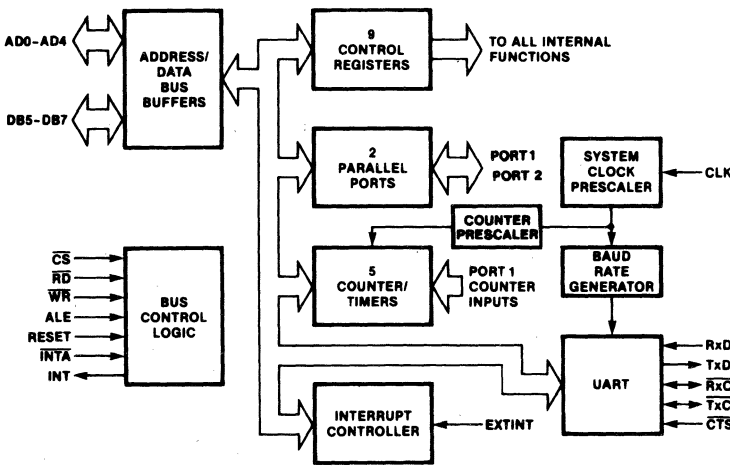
AD0–AD4

DB5–DB7

ADDRESS/ DATA BUS BUFFERS

9 CONTROL REGISTERS

TO ALL INTERNAL FUNCTIONS

2 PARALLEL PORTS

PORT 1
PORT 2

SYSTEM CLOCK PRESCALER

CLK

COUNTER PRESCALER

BAUD RATE GENERATOR

$\overline{CS}$
$\overline{RD}$
$\overline{WR}$
ALE
RESET
$\overline{INTA}$
INT

BUS CONTROL LOGIC

5 COUNTER/ TIMERS

PORT 1 COUNTER INPUTS

UART

RxD
TxD
$\overline{RxC}$
$\overline{TxC}$
$\overline{CTS}$

INTERRUPT CONTROLLER

EXTINT